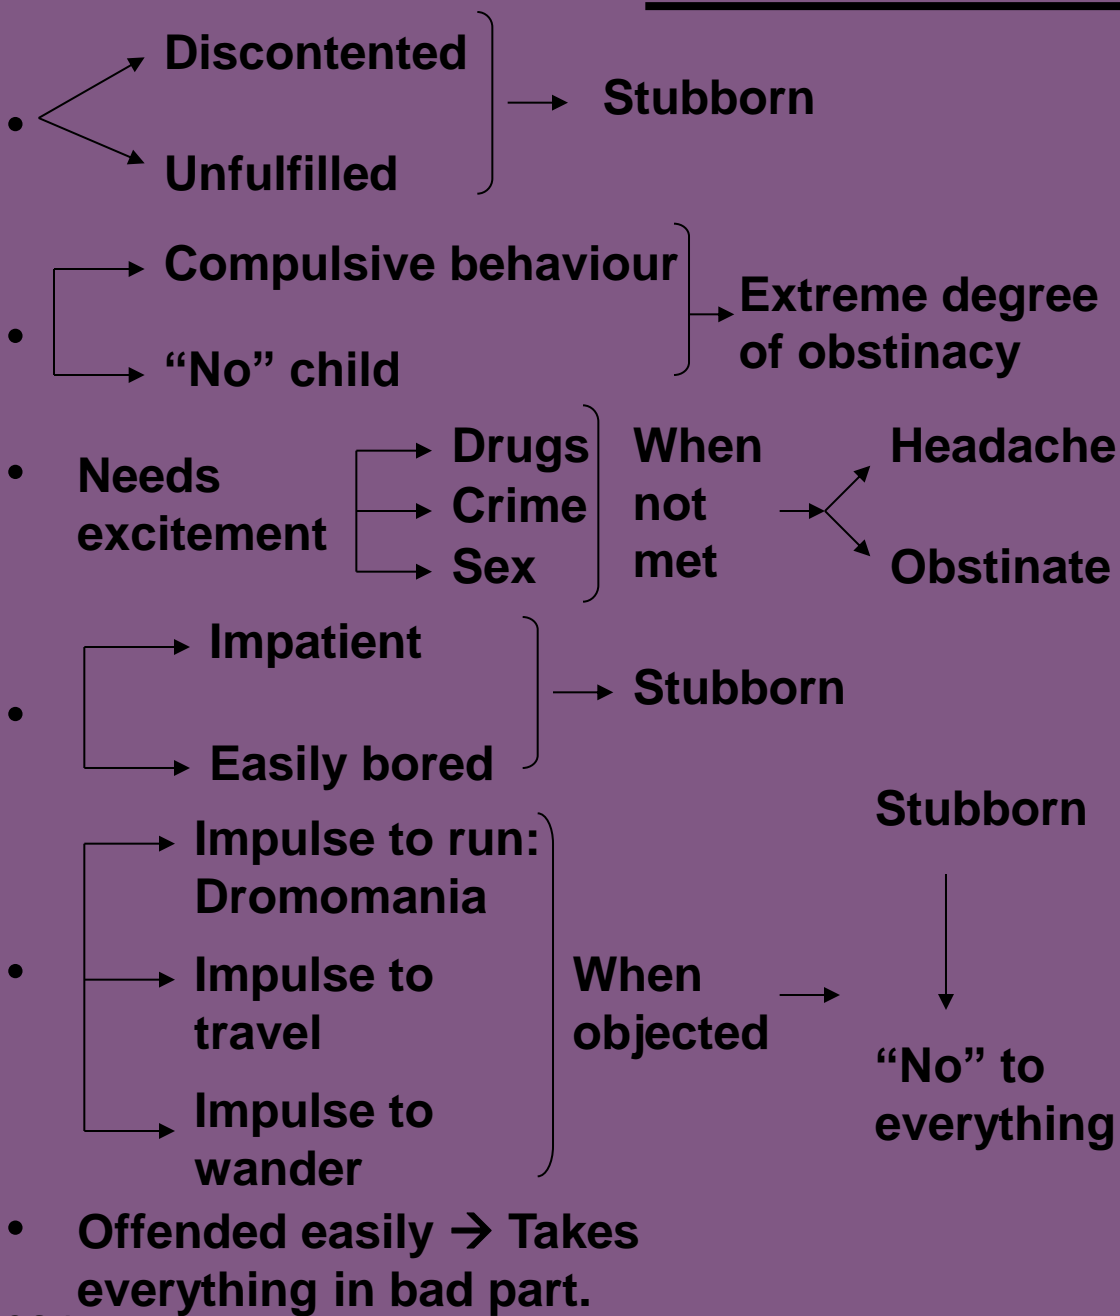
• Discontented
Unfulfilled
→ Stubborn

• Compulsive behaviour
"No" child
→ Extreme degree of obstinacy

• Needs excitement → Drugs, Crime, Sex
When not met → Headache, Obstinate

• Impatient
Easily bored
→ Stubborn

• Impulse to run: Dromomania
Impulse to travel
Impulse to wander
When objected → Stubborn → "No" to everything

• Offended easily → Takes everything in bad part.